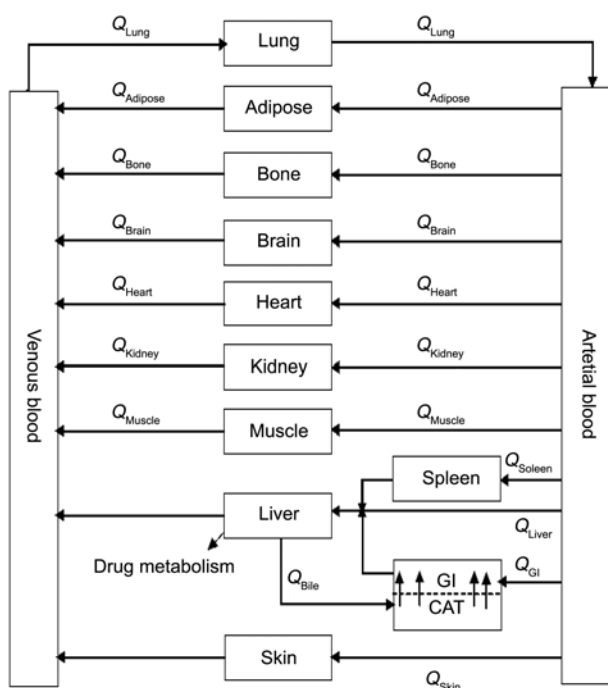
$Q_{Lung}$

Lung

$Q_{Lung}$

Venous blood

$Q_{Adipose}$

Adipose

$Q_{Adipose}$

$Q_{Bone}$

Bone

$Q_{Bone}$

$Q_{Brain}$

Brain

$Q_{Brain}$

$Q_{Heart}$

Heart

$Q_{Heart}$

$Q_{Kidney}$

Kidney

$Q_{Kidney}$

$Q_{Muscle}$

Muscle

$Q_{Muscle}$

Spleen

$Q_{Soleen}$

Liver

$Q_{Liver}$

Drug metabolism

$Q_{Bile}$

GI

CAT

$Q_{GI}$

Skin

$Q_{Skin}$

Arterial blood